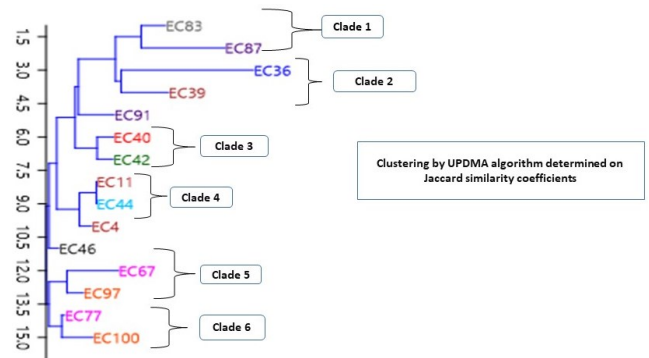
1.5
3.0
4.5
6.0
7.5
9.0
10.5
12.0
13.5
15.0

EC83
EC87
EC36
EC39
EC91
EC40
EC42
EC11
EC44
EC4
EC46
EC67
EC97
EC77
EC100

Clade 1
Clade 2
Clade 3
Clade 4
Clade 5
Clade 6

Clustering by UPDMA algorithm determined on Jaccard similarity coefficients